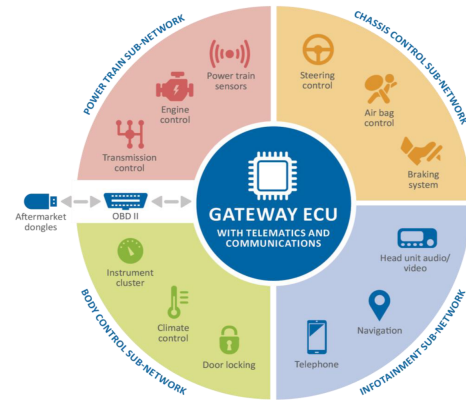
POWER TRAIN SUB-NETWORK

Power train sensors

Engine control

Transmission control

CHASSIS CONTROL SUB-NETWORK

Steering control

Air bag control

Braking system

Aftermarket dongles

OBD II

GATEWAY ECU

WITH TELEMATICS AND COMMUNICATIONS

BODY CONTROL SUB-NETWORK

Instrument cluster

Climate control

Door locking

INFOTAINMENT SUB-NETWORK

Head unit audio/ video

Navigation

Telephone